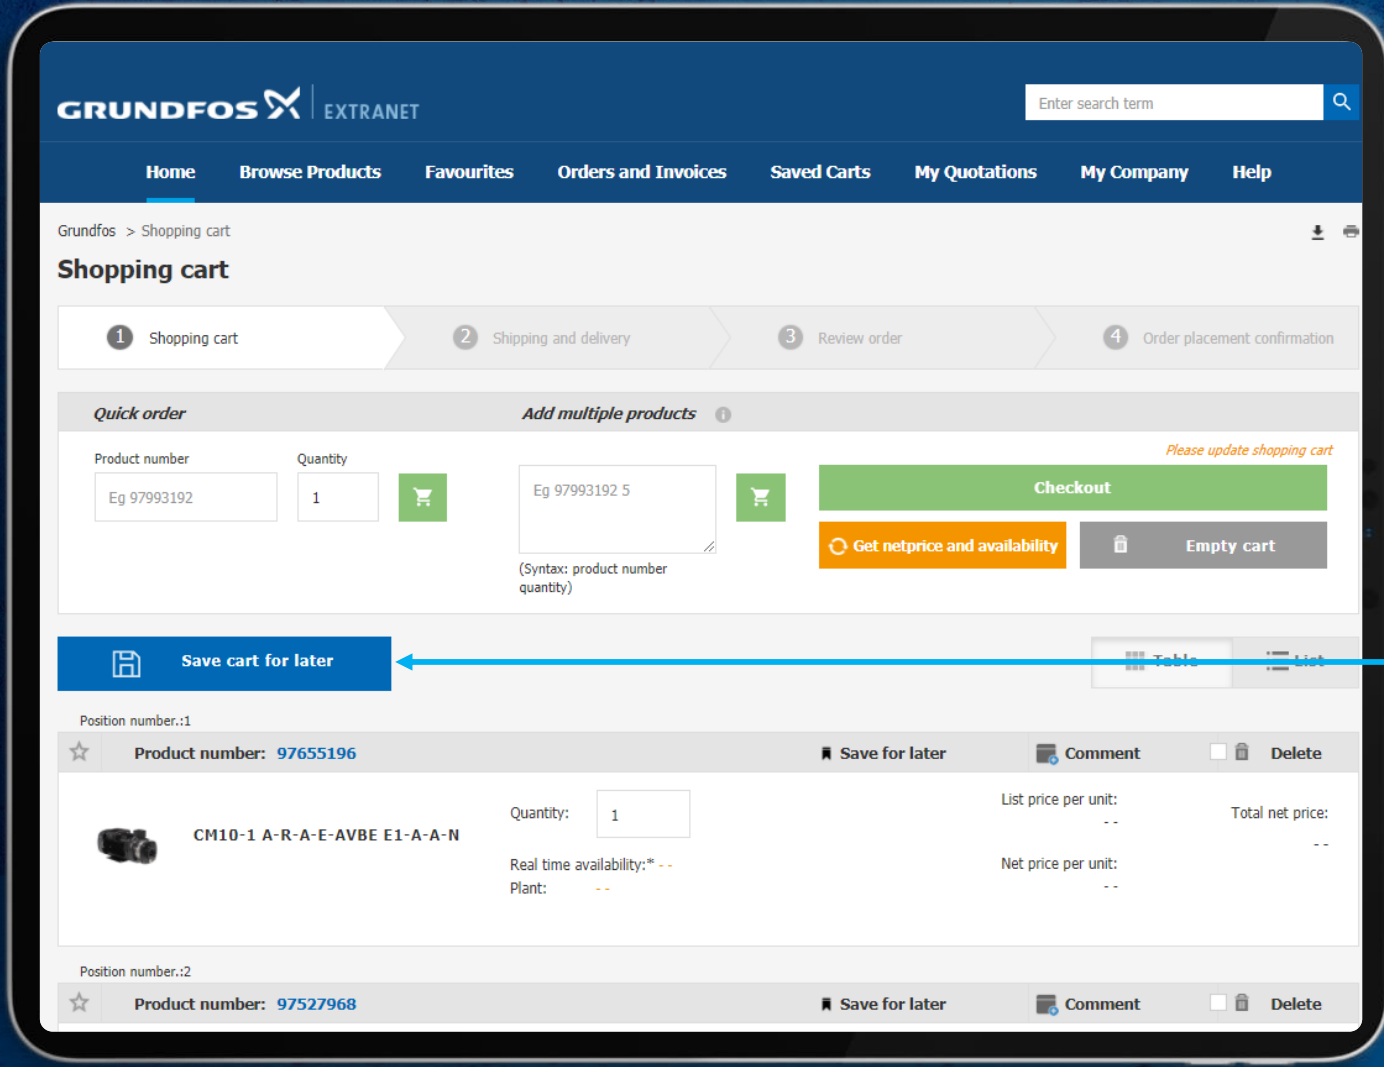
GRUNDFOS EXTRANET

Enter search term

Home Browse Products Favourites Orders and Invoices Saved Carts My Quotations My Company Help

Grundfos > Shopping cart

Shopping cart

1 Shopping cart
2 Shipping and delivery
3 Review order
4 Order placement confirmation

Quick order

Add multiple products

Product number
Eg 97993192

Quantity
1

Eg 97993192 5

(Syntax: product number quantity)

Please update shopping cart

Checkout

Get netprice and availability

Empty cart

Save cart for later

Table List

Position number.:1

Product number: 97655196

Save for later

Comment

Delete

CM10-1 A-R-A-E-AVBE E1-A-A-N

Quantity: 1

Real time availability:* - -

Plant: - -

List price per unit: - -

Net price per unit: - -

Total net price: - -

Position number.:2

Product number: 97527968

Save for later

Comment

Delete